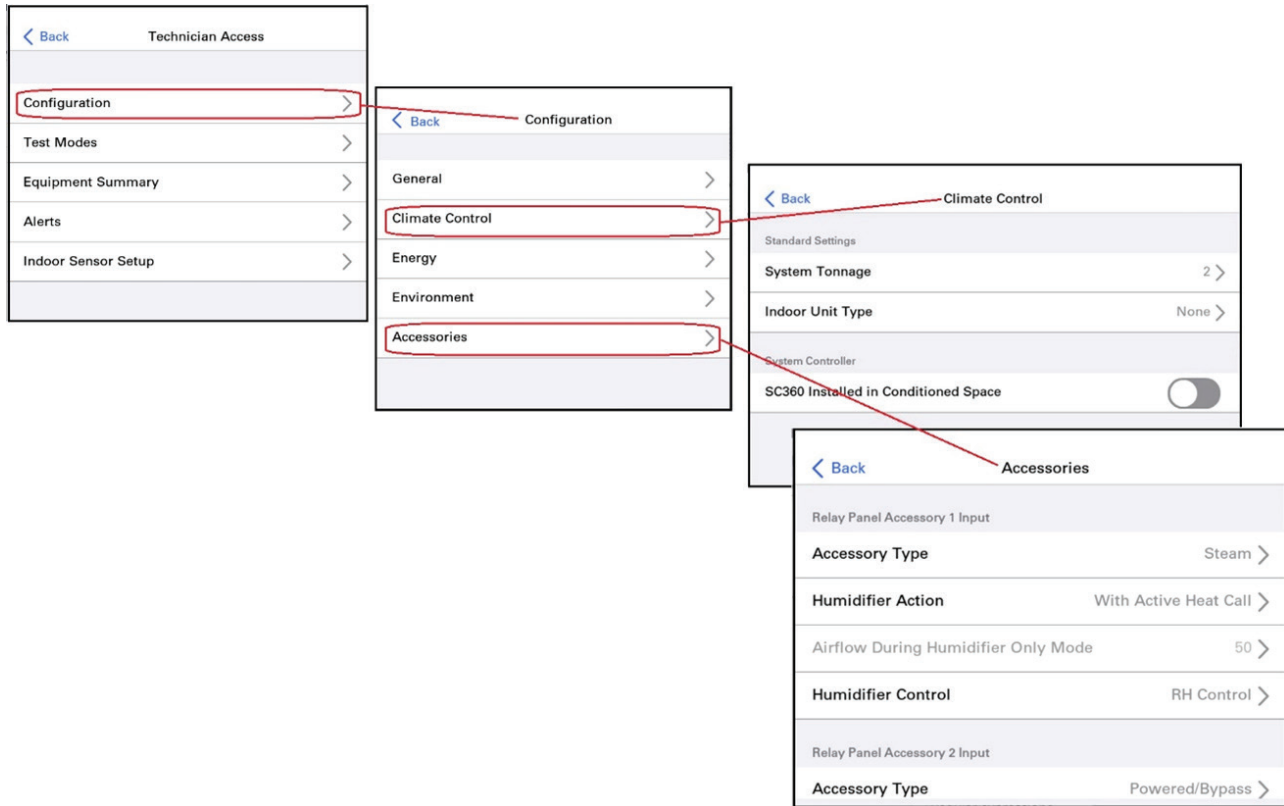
< Back Technician Access

Configuration >
Test Modes >
Equipment Summary >
Alerts >
Indoor Sensor Setup >

< Back Configuration

General >
Climate Control >
Energy >
Environment >
Accessories >

< Back Climate Control

Standard Settings
System Tonnage 2 >
Indoor Unit Type None >

System Controller
SC360 Installed in Conditioned Space

< Back Accessories

Relay Panel Accessory 1 Input
Accessory Type Steam >
Humidifier Action With Active Heat Call >
Airflow During Humidifier Only Mode 50 >
Humidifier Control RH Control >

Relay Panel Accessory 2 Input
Accessory Type Powered/Bypass >